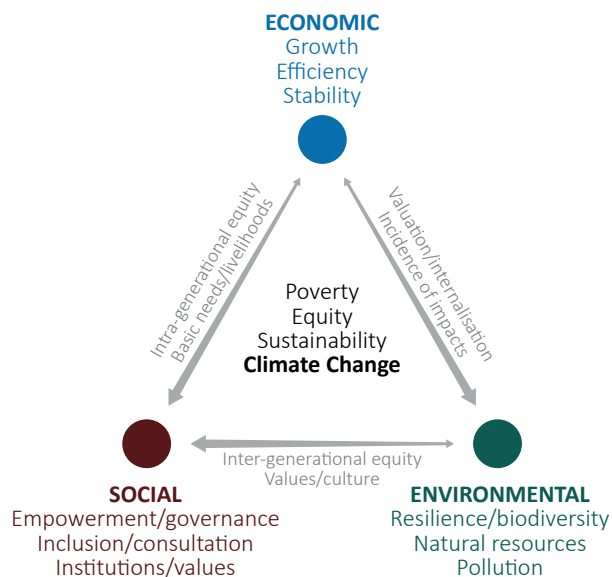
ECONOMIC
Growth
Efficiency
Stability

Intra-generational equity
Basic needs/livelihoods

Valuation/internalisation
Incidence of impacts

Poverty
Equity
Sustainability
Climate Change

Inter-generational equity
Values/culture

SOCIAL
Empowerment/governance
Inclusion/consultation
Institutions/values

ENVIRONMENTAL
Resilience/biodiversity
Natural resources
Pollution